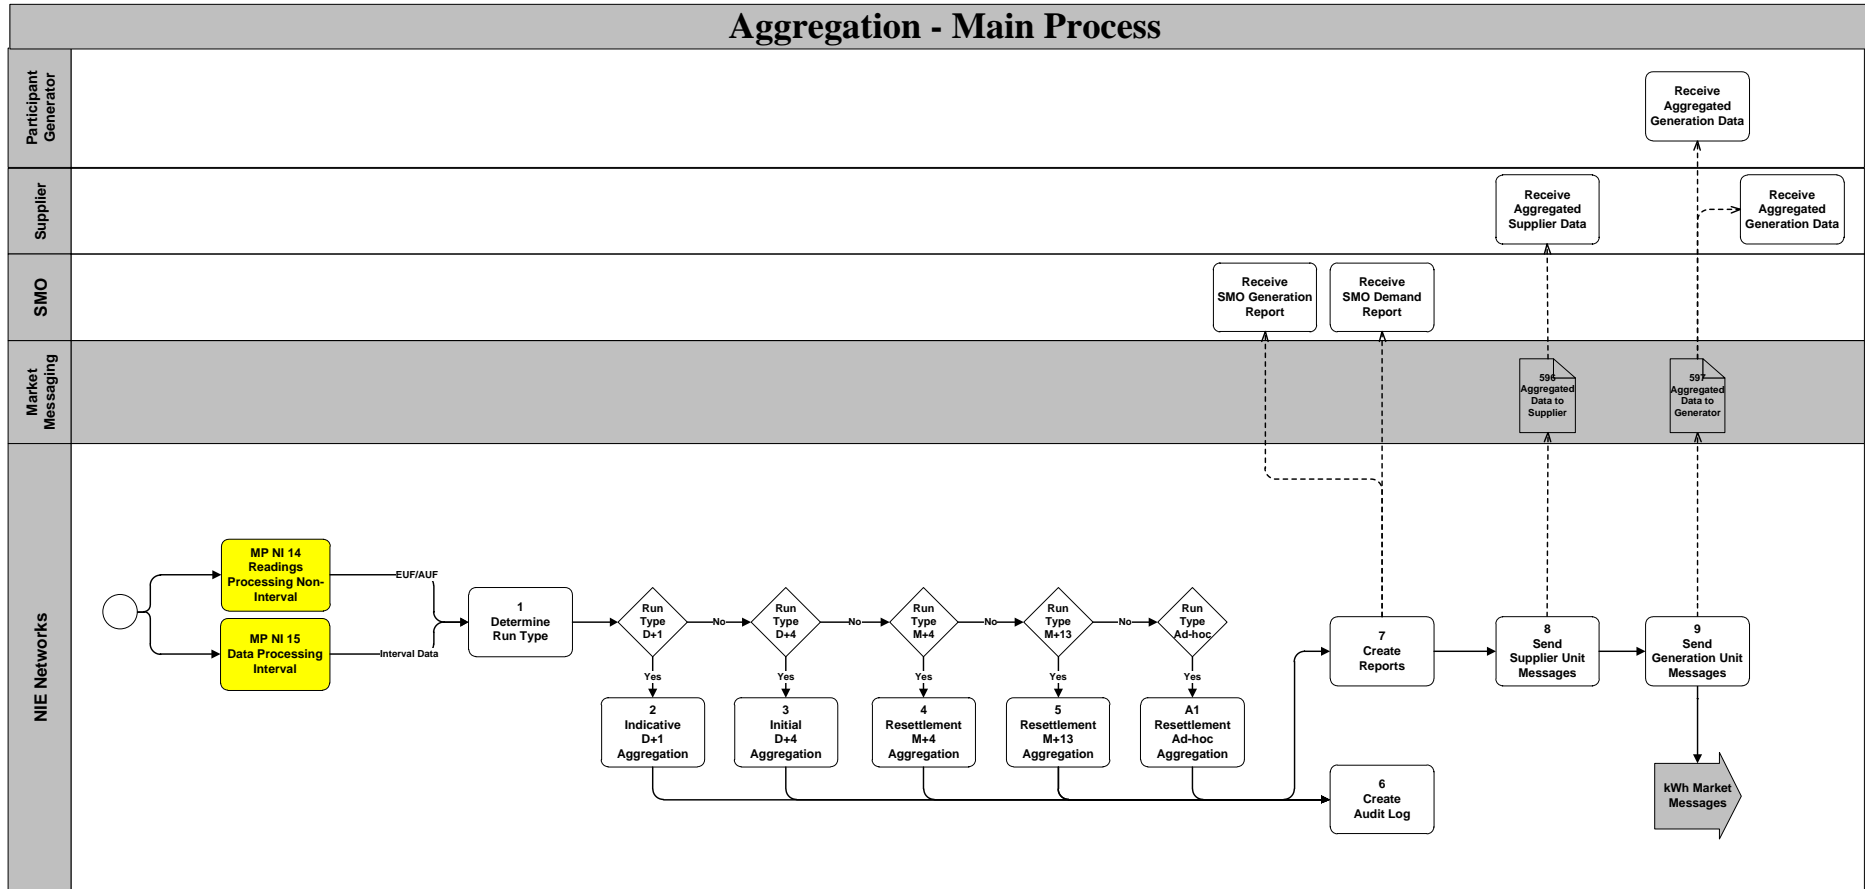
Aggregation - Main Process

Participant Generator

Supplier

SMO

Market Messaging

NIE Networks

Receive Aggregated Generation Data

Receive Aggregated Supplier Data

Receive Aggregated Generation Data

Receive SMO Generation Report

Receive SMO Demand Report

596 Aggregated Data to Supplier

597 Aggregated Data to Generator

MP NI 14 Readings Processing Non-Interval

MP NI 15 Data Processing Interval

EUF/AUF

Interval Data

1 Determine Run Type

Run Type D+1

No

Run Type D+4

No

Run Type M+4

No

Run Type M+13

No

Run Type Ad-hoc

Yes

Yes

Yes

Yes

Yes

2 Indicative D+1 Aggregation

3 Initial D+4 Aggregation

4 Resettlement M+4 Aggregation

5 Resettlement M+13 Aggregation

A1 Resettlement Ad-hoc Aggregation

7 Create Reports

8 Send Supplier Unit Messages

9 Send Generation Unit Messages

6 Create Audit Log

kWh Market Messages